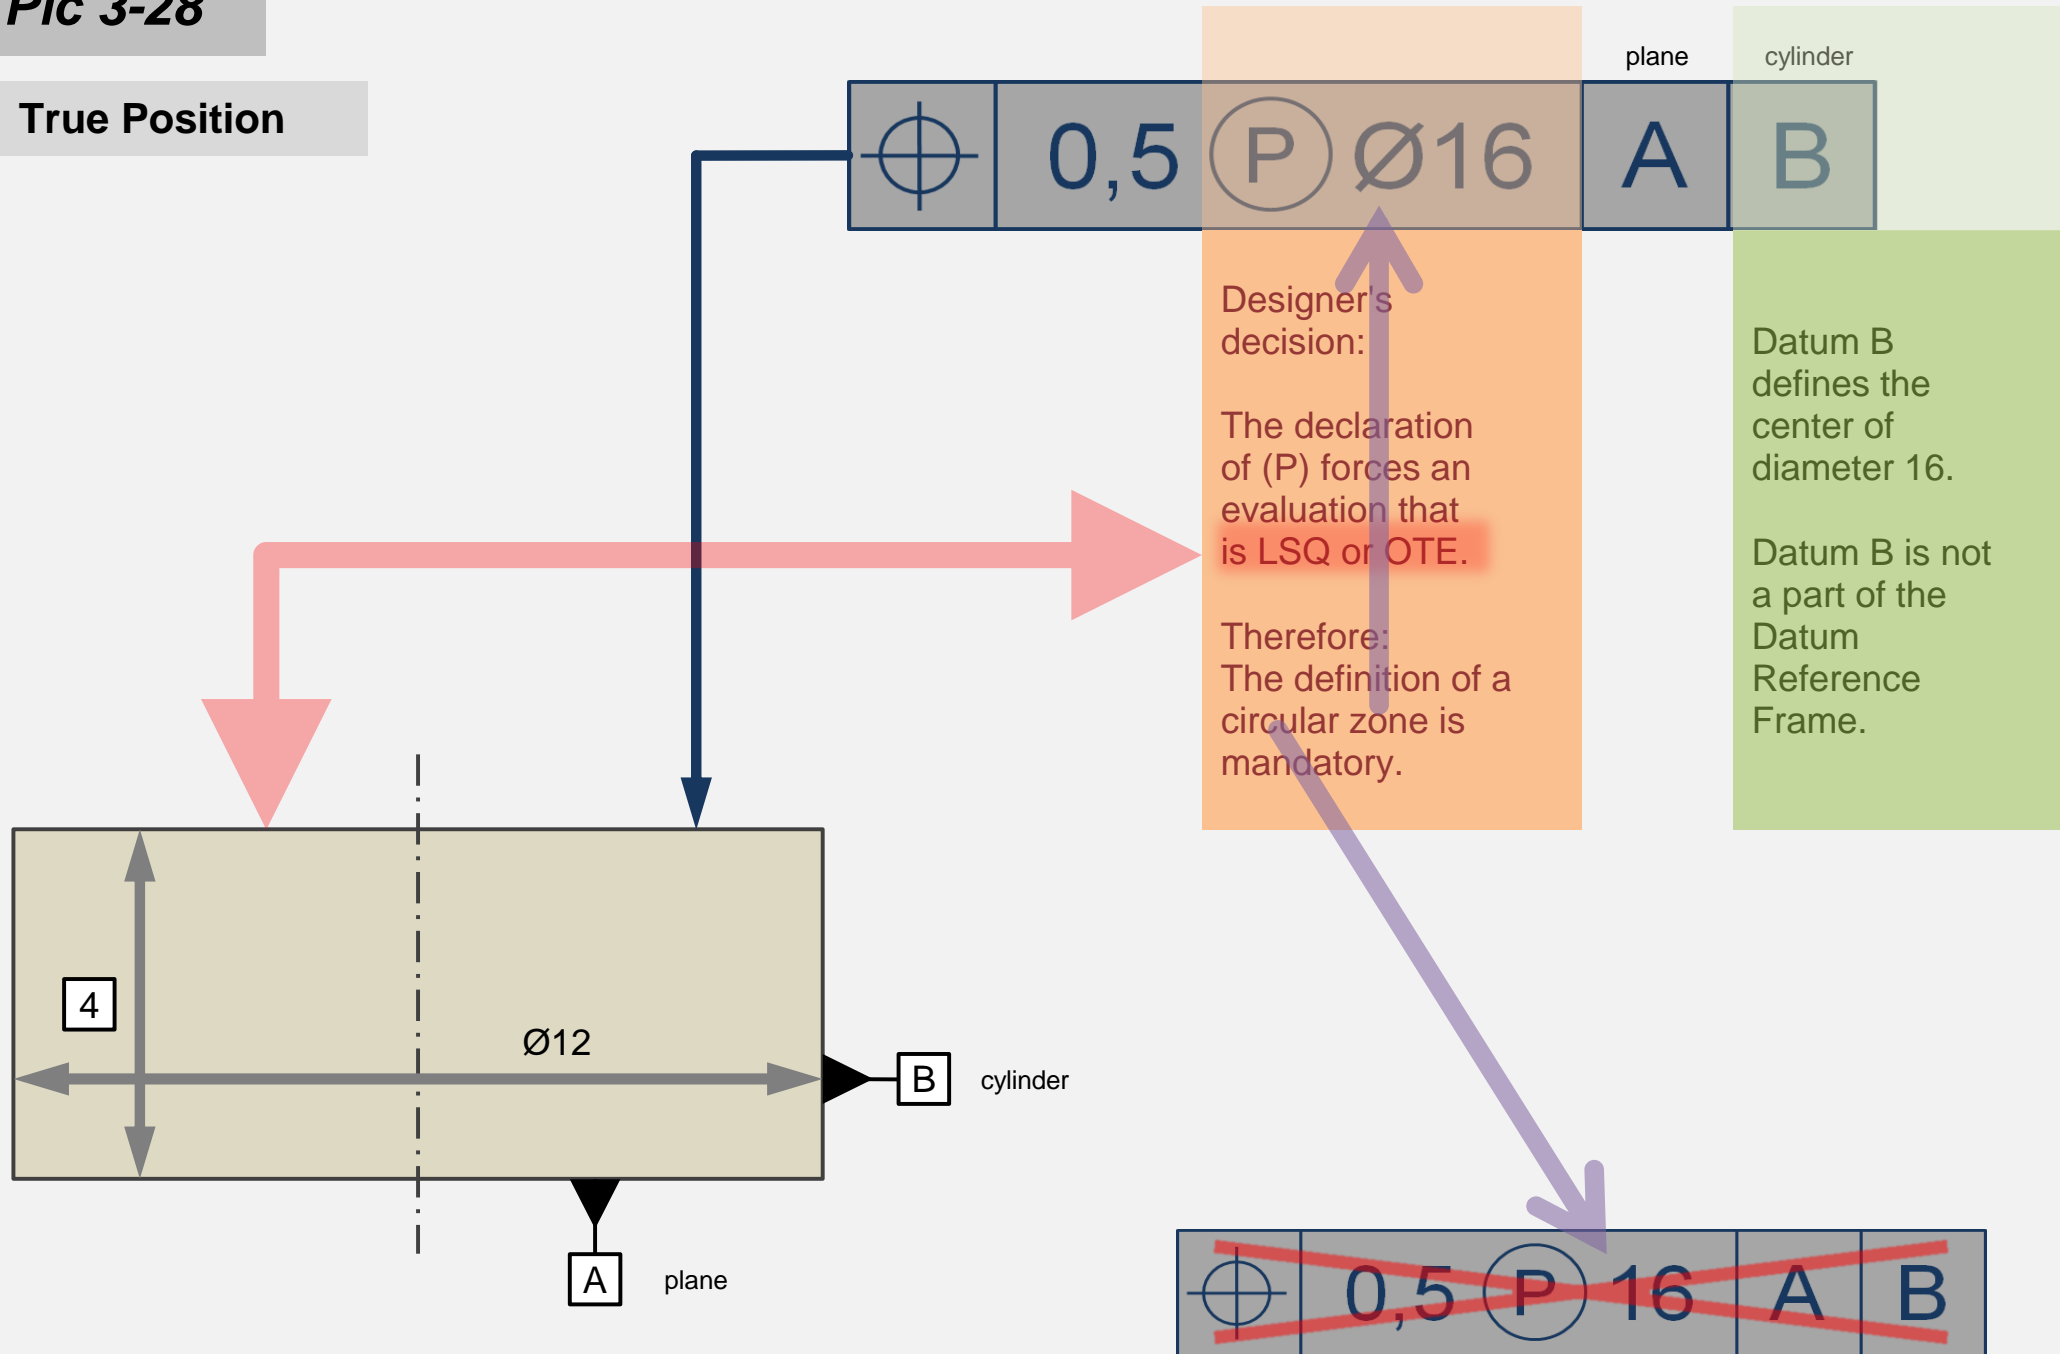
Pic 3-28

True Position

plane cylinder

0,5 (P) Ø16 A B

Designer's decision:

The declaration of (P) forces an evaluation that is LSQ or OTE.

Therefore:
The definition of a circular zone is mandatory.

Datum B defines the center of diameter 16.

Datum B is not a part of the Datum Reference Frame.

4

Ø12

B cylinder

A plane

0,5 (P) 16 A B